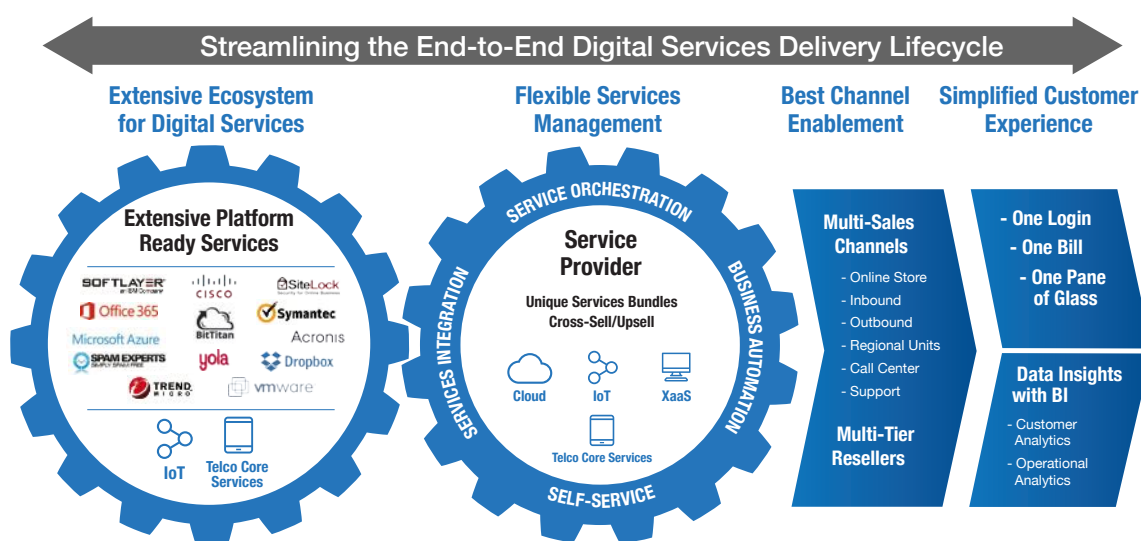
Streamlining the End-to-End Digital Services Delivery Lifecycle

Extensive Ecosystem for Digital Services

Extensive Platform Ready Services

SOFTLAYER an IBM Company

cisco

SiteLock

Office 365

BitTitan

Symantec

Microsoft Azure

Acronis

SPAM EXPERTS SIMPLY SPAM FREE

yola

Dropbox

TREND MICRO

vmware

IoT

Telco Core Services

Flexible Services Management

SERVICE ORCHESTRATION

BUSINESS AUTOMATION

SELF-SERVICE

SERVICES INTEGRATION

Service Provider

Unique Services Bundles Cross-Sell/Upsell

Cloud

IoT

XaaS

Telco Core Services

Best Channel Enablement

Multi-Sales Channels

- Online Store
- Inbound
- Outbound
- Regional Units
- Call Center
- Support

Multi-Tier Resellers

Simplified Customer Experience

- One Login
- One Bill
- One Pane of Glass

Data Insights with BI

- Customer Analytics
- Operational Analytics